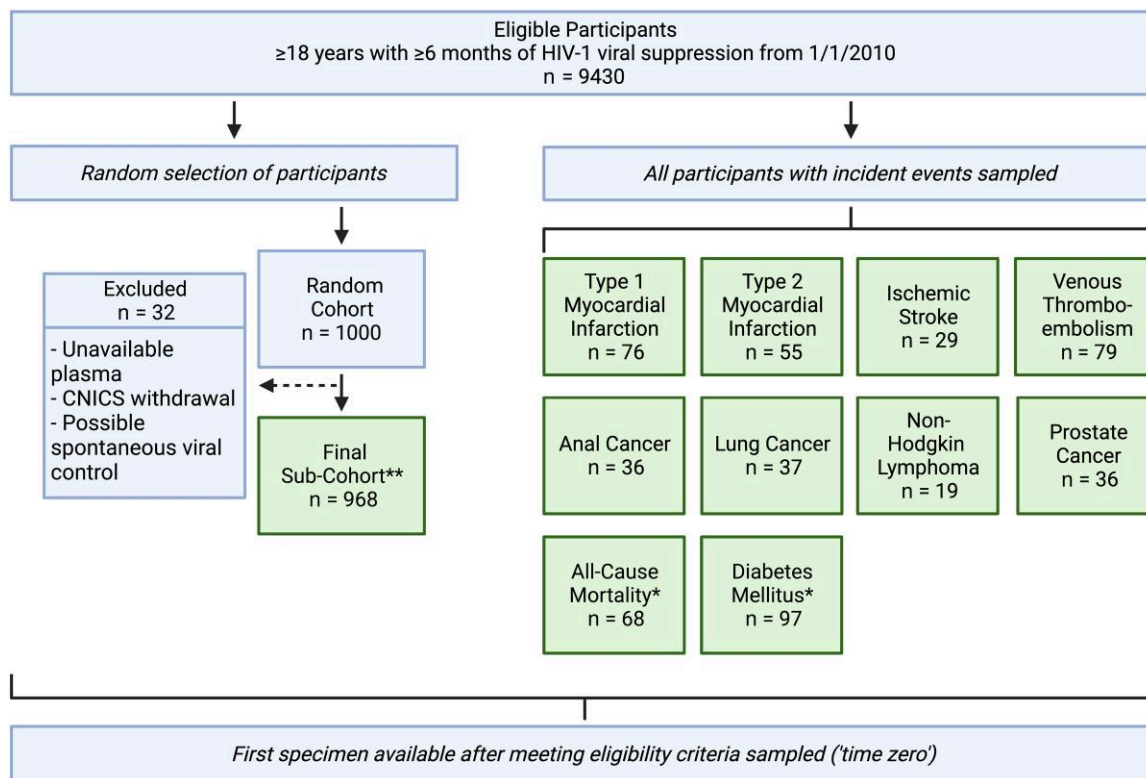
Eligible Participants
≥18 years with ≥6 months of HIV-1 viral suppression from 1/1/2010
n = 9430

Random selection of participants

All participants with incident events sampled

Excluded
n = 32

- Unavailable plasma
- CNICS withdrawal
- Possible spontaneous viral control

Random Cohort
n = 1000

Final Sub-Cohort**
n = 968

Type 1 Myocardial Infarction
n = 76

Type 2 Myocardial Infarction
n = 55

Ischemic Stroke
n = 29

Venous Thromboembolism
n = 79

Anal Cancer
n = 36

Lung Cancer
n = 37

Non-Hodgkin Lymphoma
n = 19

Prostate Cancer
n = 36

All-Cause Mortality*
n = 68

Diabetes Mellitus*
n = 97

First specimen available after meeting eligibility criteria sampled ('time zero')